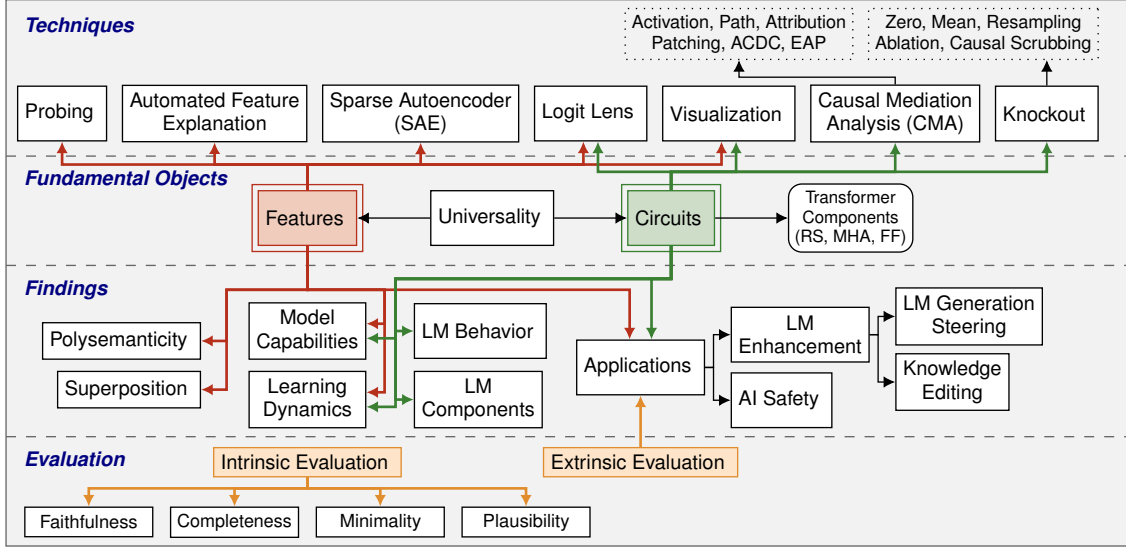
Techniques

Activation, Path, Attribution Patching, ACDC, EAP

Zero, Mean, Resampling Ablation, Causal Scrubbing

Probing

Automated Feature Explanation

Sparse Autoencoder (SAE)

Logit Lens

Visualization

Causal Mediation Analysis (CMA)

Knockout

Fundamental Objects

Features

Universality

Circuits

Transformer Components (RS, MHA, FF)

Findings

Polysemanticity

Superposition

Model Capabilities

Learning Dynamics

LM Behavior

LM Components

Applications

LM Enhancement

AI Safety

LM Generation Steering

Knowledge Editing

Evaluation

Intrinsic Evaluation

Extrinsic Evaluation

Faithfulness

Completeness

Minimality

Plausibility